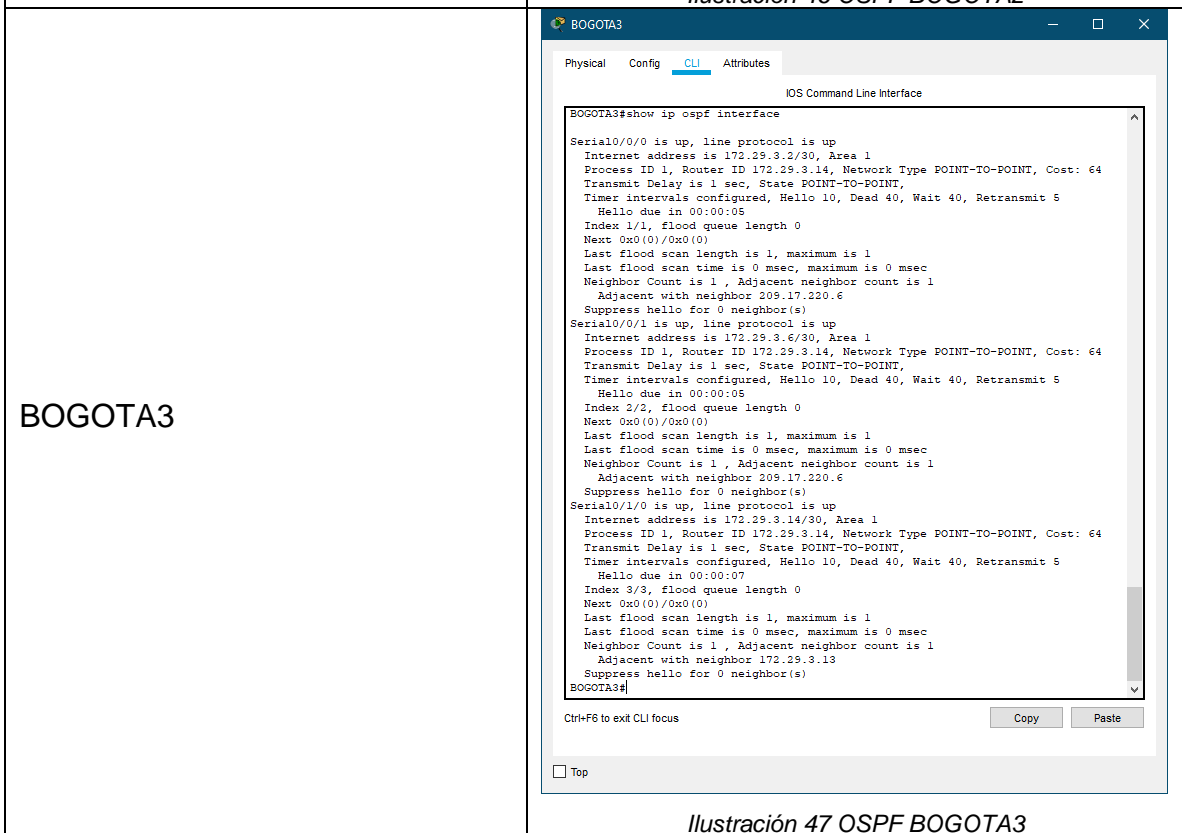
Ilustración 46 OSPF BOGOTA2

BOGOTA3

BOGOTA3

Physical Config CLI Attributes

IOS Command Line Interface

BOGOTA3#show ip ospf interface

Serial0/0/0 is up, line protocol is up
Internet address is 172.29.3.2/30, Area 1
Process ID 1, Router ID 172.29.3.14, Network Type POINT-TO-POINT, Cost: 64
Transmit Delay is 1 sec, State POINT-TO-POINT,
Timer intervals configured, Hello 10, Dead 40, Wait 40, Retransmit 5
Hello due in 00:00:05
Index 1/1, flood queue length 0
Next 0x0(0)/0x0(0)
Last flood scan length is 1, maximum is 1
Last flood scan time is 0 msec, maximum is 0 msec
Neighbor Count is 1 , Adjacent neighbor count is 1
Adjacent with neighbor 209.17.220.6
Suppress hello for 0 neighbor(s)
Serial0/0/1 is up, line protocol is up
Internet address is 172.29.3.6/30, Area 1
Process ID 1, Router ID 172.29.3.14, Network Type POINT-TO-POINT, Cost: 64
Transmit Delay is 1 sec, State POINT-TO-POINT,
Timer intervals configured, Hello 10, Dead 40, Wait 40, Retransmit 5
Hello due in 00:00:05
Index 2/2, flood queue length 0
Next 0x0(0)/0x0(0)
Last flood scan length is 1, maximum is 1
Last flood scan time is 0 msec, maximum is 0 msec
Neighbor Count is 1 , Adjacent neighbor count is 1
Adjacent with neighbor 209.17.220.6
Suppress hello for 0 neighbor(s)
Serial0/1/0 is up, line protocol is up
Internet address is 172.29.3.14/30, Area 1
Process ID 1, Router ID 172.29.3.14, Network Type POINT-TO-POINT, Cost: 64
Transmit Delay is 1 sec, State POINT-TO-POINT,
Timer intervals configured, Hello 10, Dead 40, Wait 40, Retransmit 5
Hello due in 00:00:07
Index 3/3, flood queue length 0
Next 0x0(0)/0x0(0)
Last flood scan length is 1, maximum is 1
Last flood scan time is 0 msec, maximum is 0 msec
Neighbor Count is 1 , Adjacent neighbor count is 1
Adjacent with neighbor 172.29.3.13
Suppress hello for 0 neighbor(s)
BOGOTA3#

Ctrl+F6 to exit CLI focus
Copy Paste

Top

Ilustración 47 OSPF BOGOTA3